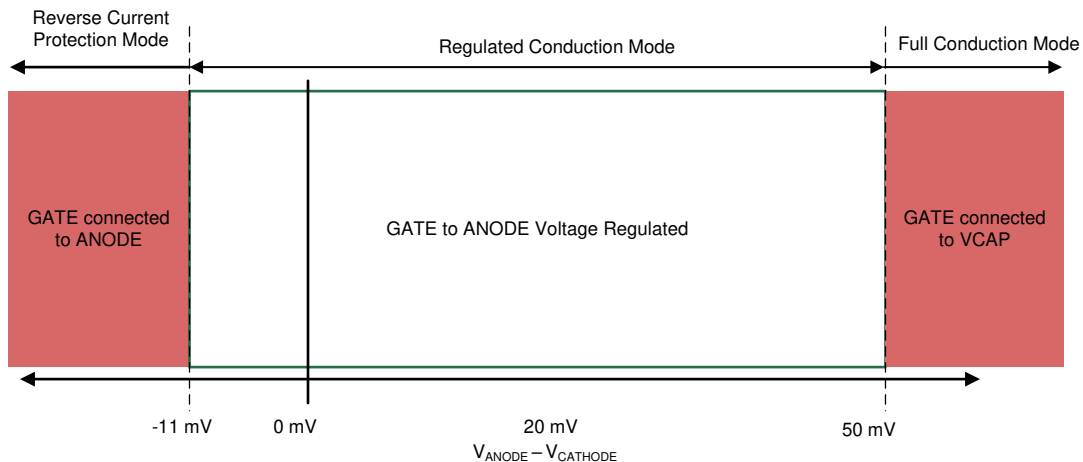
Reverse Current Protection Mode

Regulated Conduction Mode

Full Conduction Mode

GATE connected to ANODE

GATE to ANODE Voltage Regulated

GATE connected to VCAP

-11 mV

0 mV

20 mV

50 mV

$V_{ANODE} - V_{CATHODE}$